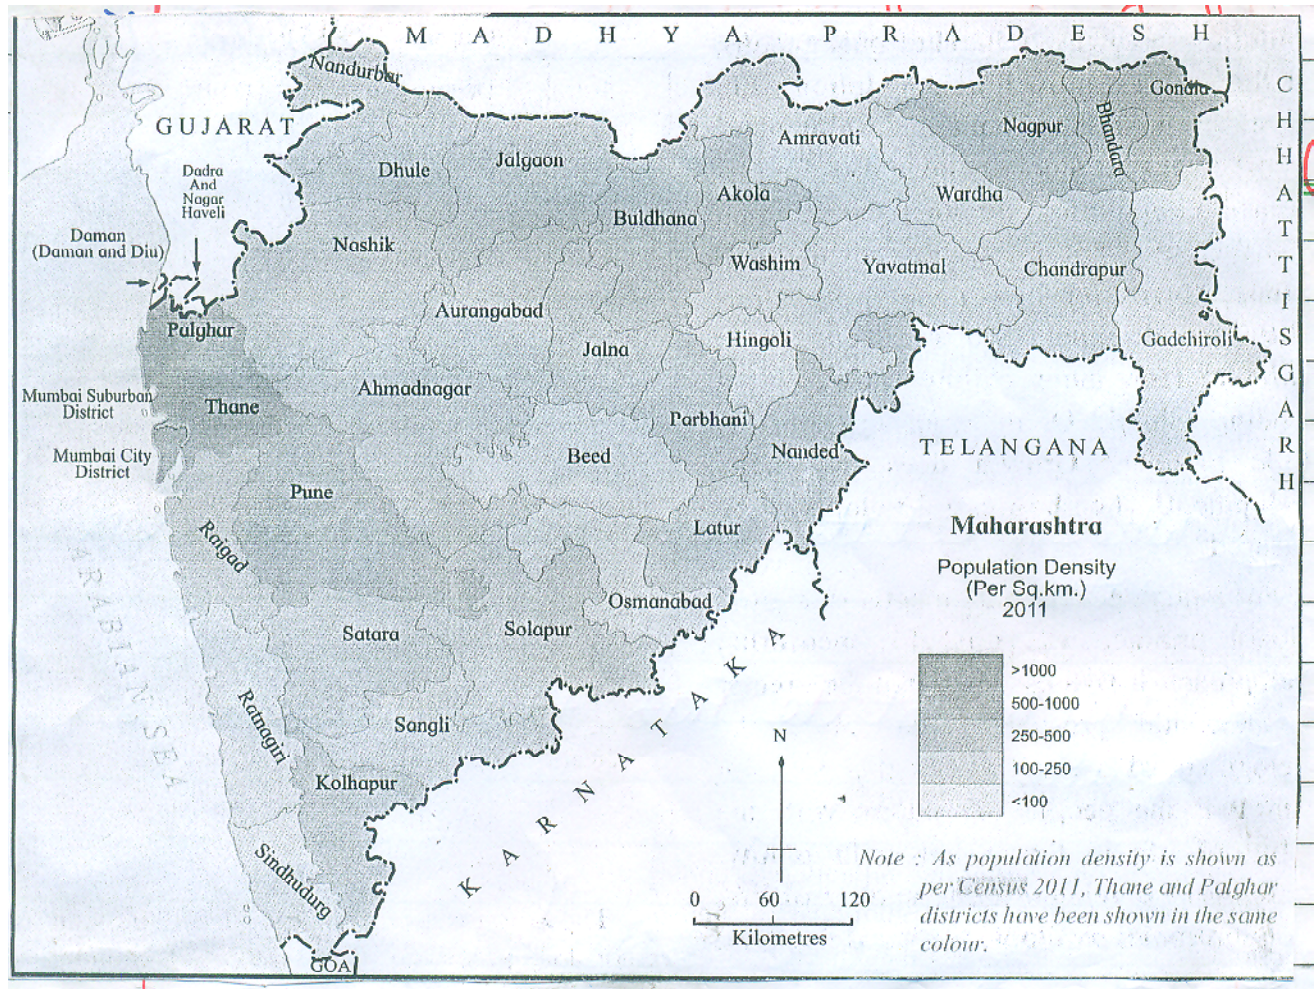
M A D H Y A P R A D E S H

GUJARAT

C H H A T T I S G A R H

Nandurbar

Dhule

Jalgaon

Amravati

Nagpur

Bhandara

Gondia

Dadra And Nagar Haveli

Daman (Daman and Diu)

Nashik

Buldhana

Akola

Wardha

Washim

Yavatmal

Chandrapur

Palghar

Aurangabad

Jalna

Hingoli

Gadchiroli

Mumbai Suburban District

Thane

Ahmadnagar

Parbhani

Mumbai City District

Beed

Nanded

TELANGANA

Pune

Latur

Raigad

Maharashtra

Population Density (Per Sq.km.) 2011

Osmanabad

Satara

Solapur

>1000

500-1000

250-500

100-250

<100

ARABIAN SEA

Sangli

Ratnagiri

N

Kolhapur

K A R N A T A K A

Note : As population density is shown as per Census 2011, Thane and Palghar districts have been shown in the same colour.

Sindhudurg

0 60 120

Kilometres

GOA